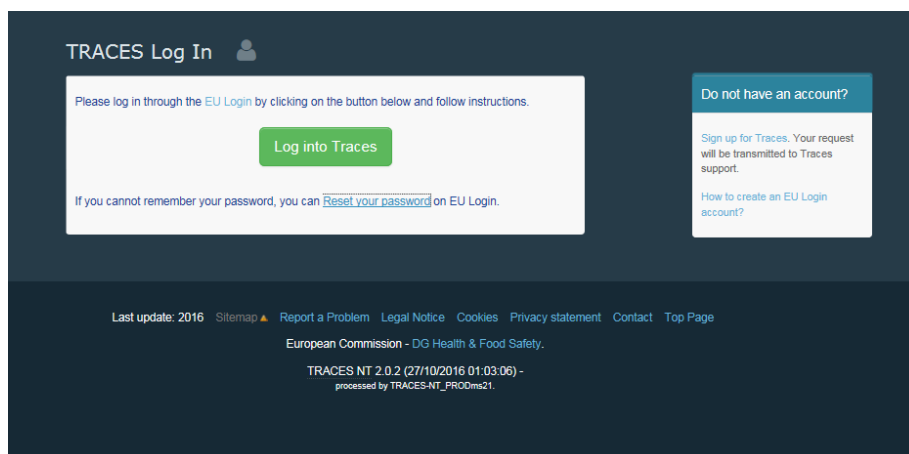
TRACES Log In

Please log in through the EU Login by clicking on the button below and follow instructions.

Log into Traces

If you cannot remember your password, you can Reset your password on EU Login.

Do not have an account?

Sign up for Traces. Your request will be transmitted to Traces support.

How to create an EU Login account?

Last update: 2016 Sitemap ▲ Report a Problem Legal Notice Cookies Privacy statement Contact Top Page

European Commission - DG Health & Food Safety.

TRACES NT 2.0.2 (27/10/2016 01:03:06) -
processed by TRACES-NT_PRODms21.